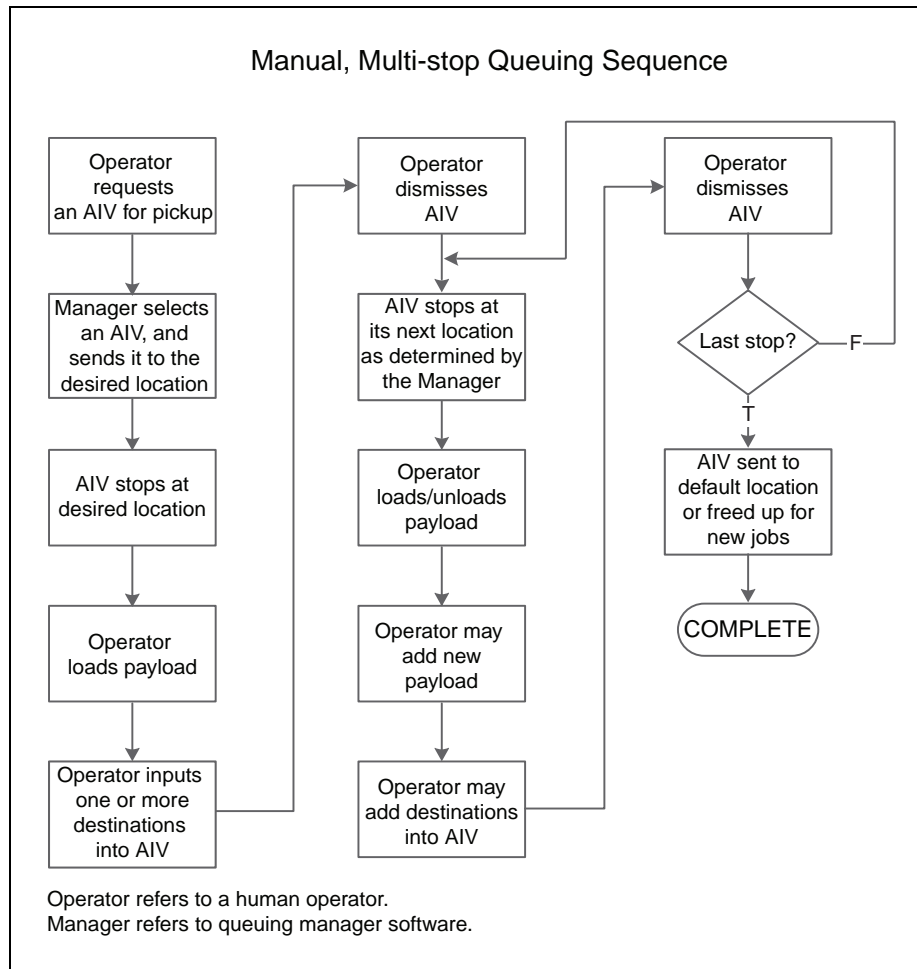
Manual, Multi-stop Queuing Sequence

Operator requests an AIV for pickup

Manager selects an AIV, and sends it to the desired location

AIV stops at desired location

Operator loads payload

Operator inputs one or more destinations into AIV

Operator dismisses AIV

AIV stops at its next location as determined by the Manager

Operator loads/unloads payload

Operator may add new payload

Operator may add destinations into AIV

Operator dismisses AIV

Last stop?

F

T

AIV sent to default location or freed up for new jobs

COMPLETE

Operator refers to a human operator.
Manager refers to queuing manager software.